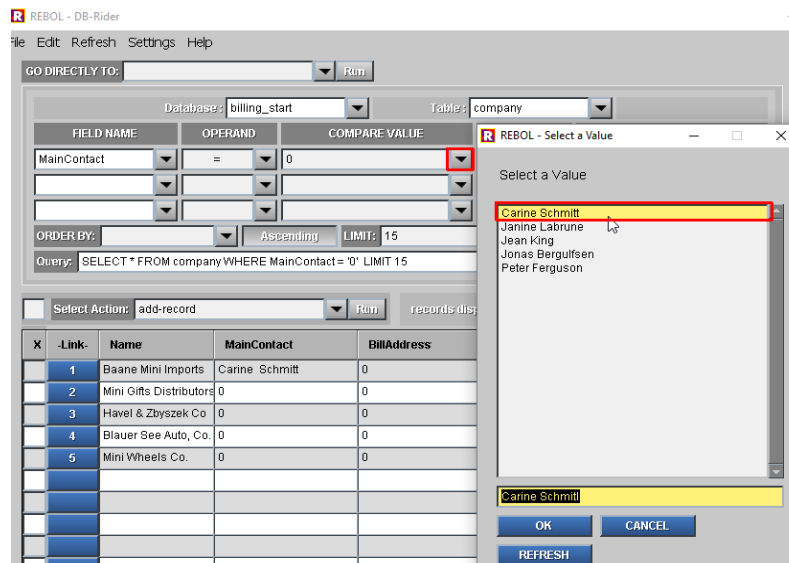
REBOL - DB-Rider

ile Edit Refresh Settings Help

GO DIRECTLY TO: Run

Database: billing_start Table: company

| FIELD NAME | OPERAND | COMPARE VALUE |
|---|---|---|
| MainContact | = | 0 |
| | | |
| | | |

ORDER BY: Ascending LIMIT: 15

Query: SELECT * FROM company WHERE MainContact = '0' LIMIT 15

Select Action: add-record Run records dis

| X | -Link- | Name | MainContact | BillAddress |
|---|---|---|---|---|
| | 1 | Baane Mini Imports | Carine Schmitt | 0 |
| | 2 | Mini Gifts Distributors | 0 | 0 |
| | 3 | Havel & Zbyszek Co | 0 | 0 |
| | 4 | Blauer See Auto, Co. | 0 | 0 |
| | 5 | Mini Wheels Co. | 0 | 0 |

REBOL - Select a Value

Select a Value

Carine Schmitt
Janine Labrune
Jean King
Jonas Bergulfsen
Peter Ferguson

Carine Schmitt

OK CANCEL

REFRESH